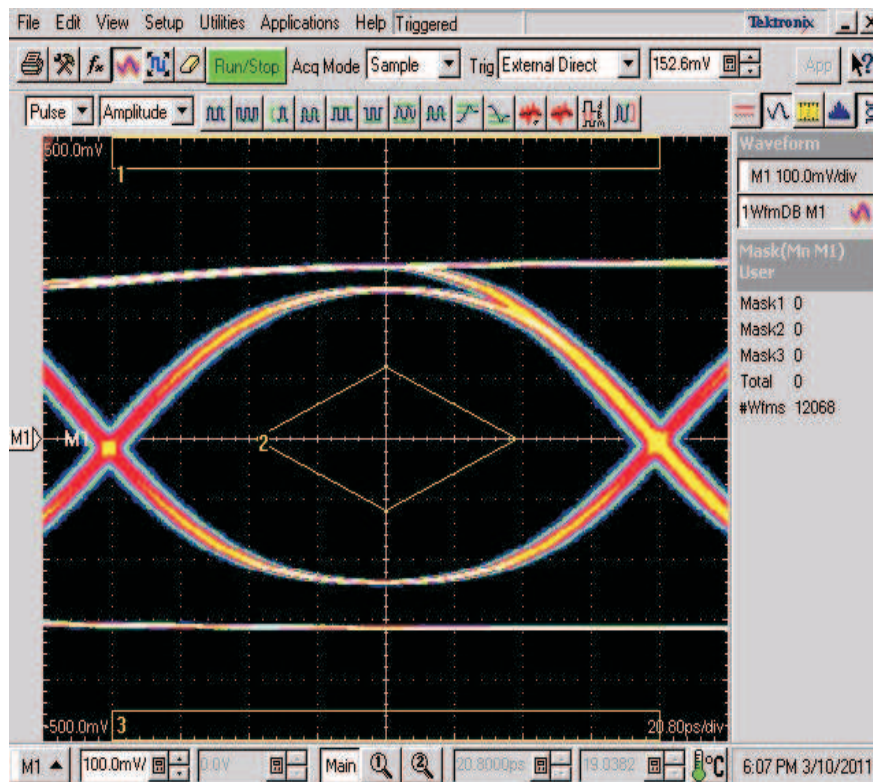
File Edit View Setup Utilities Applications Help Triggered Tektronix

Run/Stop Acq Mode Sample Trig External Direct 152.6mV App

Pulse Amplitude

500.0mV

1

M1

2

-500.0mV 3

20.80ps/div

Waveform

M1 100.0mV/div

1WfmDB M1

Mask(Mn M1) User

Mask1 0
Mask2 0
Mask3 0
Total 0
#Wfms 12068

M1 100.0mV 0.0V Main 20.8000ps 19.0382 °C 6:07 PM 3/10/2011